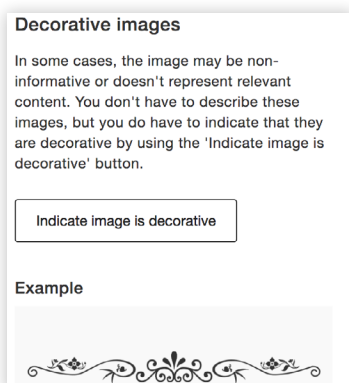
Decorative images

In some cases, the image may be non-informative or doesn't represent relevant content. You don't have to describe these images, but you do have to indicate that they are decorative by using the 'Indicate image is decorative' button.

Indicate image is decorative

Example